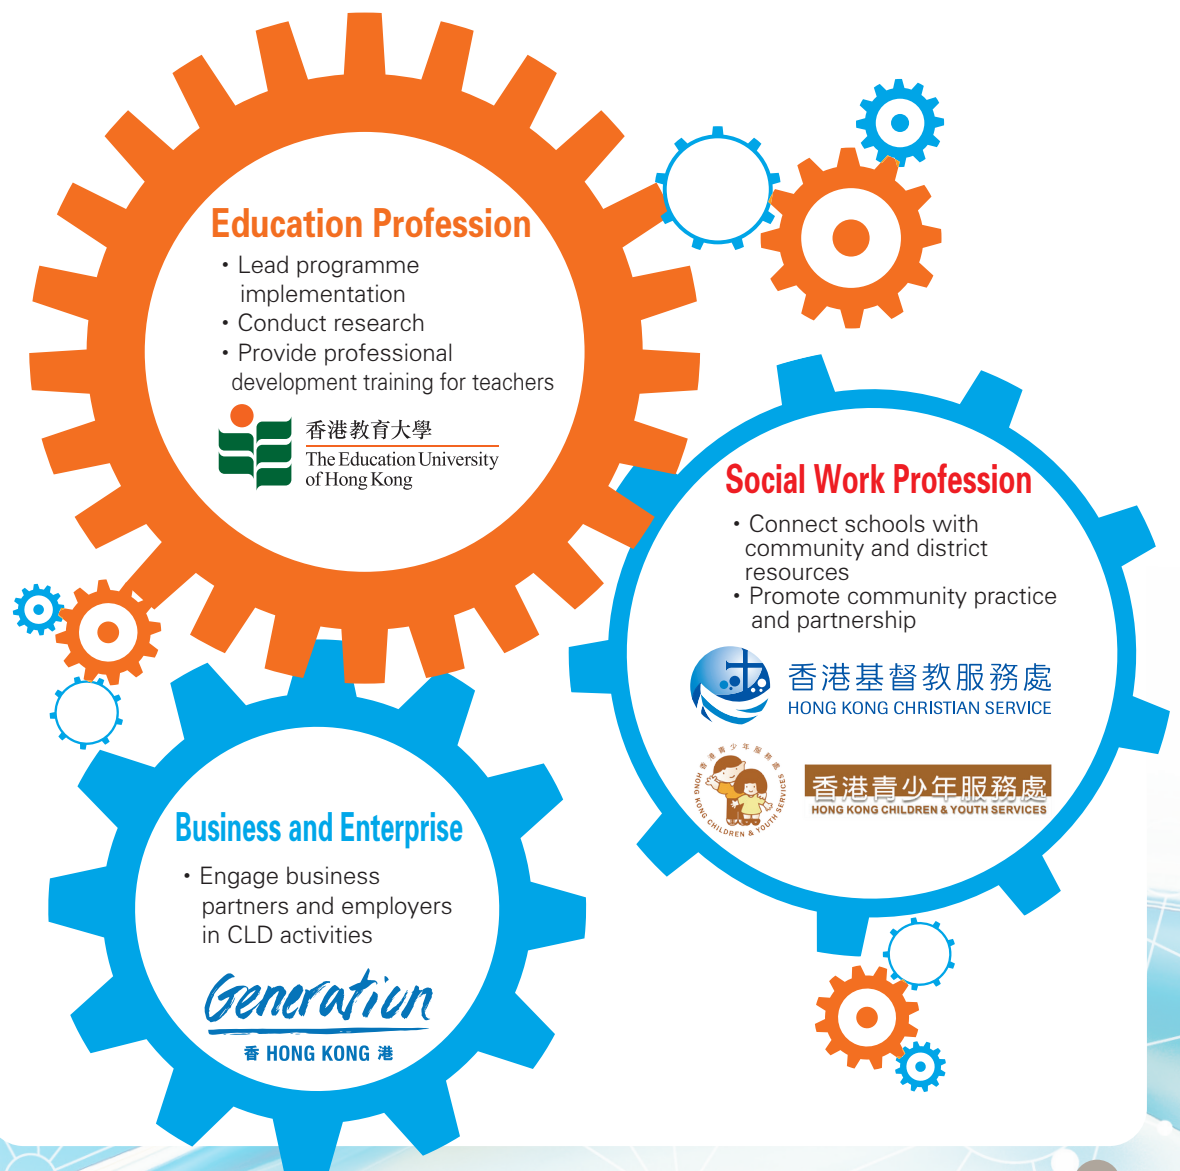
Education Profession

• Lead programme implementation
• Conduct research
• Provide professional development training for teachers

香港教育大學
The Education University of Hong Kong

Social Work Profession

• Connect schools with community and district resources
• Promote community practice and partnership

香港基督教服務處
HONG KONG CHRISTIAN SERVICE

香港青少年服務處
HONG KONG CHILDREN & YOUTH SERVICES

Business and Enterprise

• Engage business partners and employers in CLD activities

Generation
香 HONG KONG 港